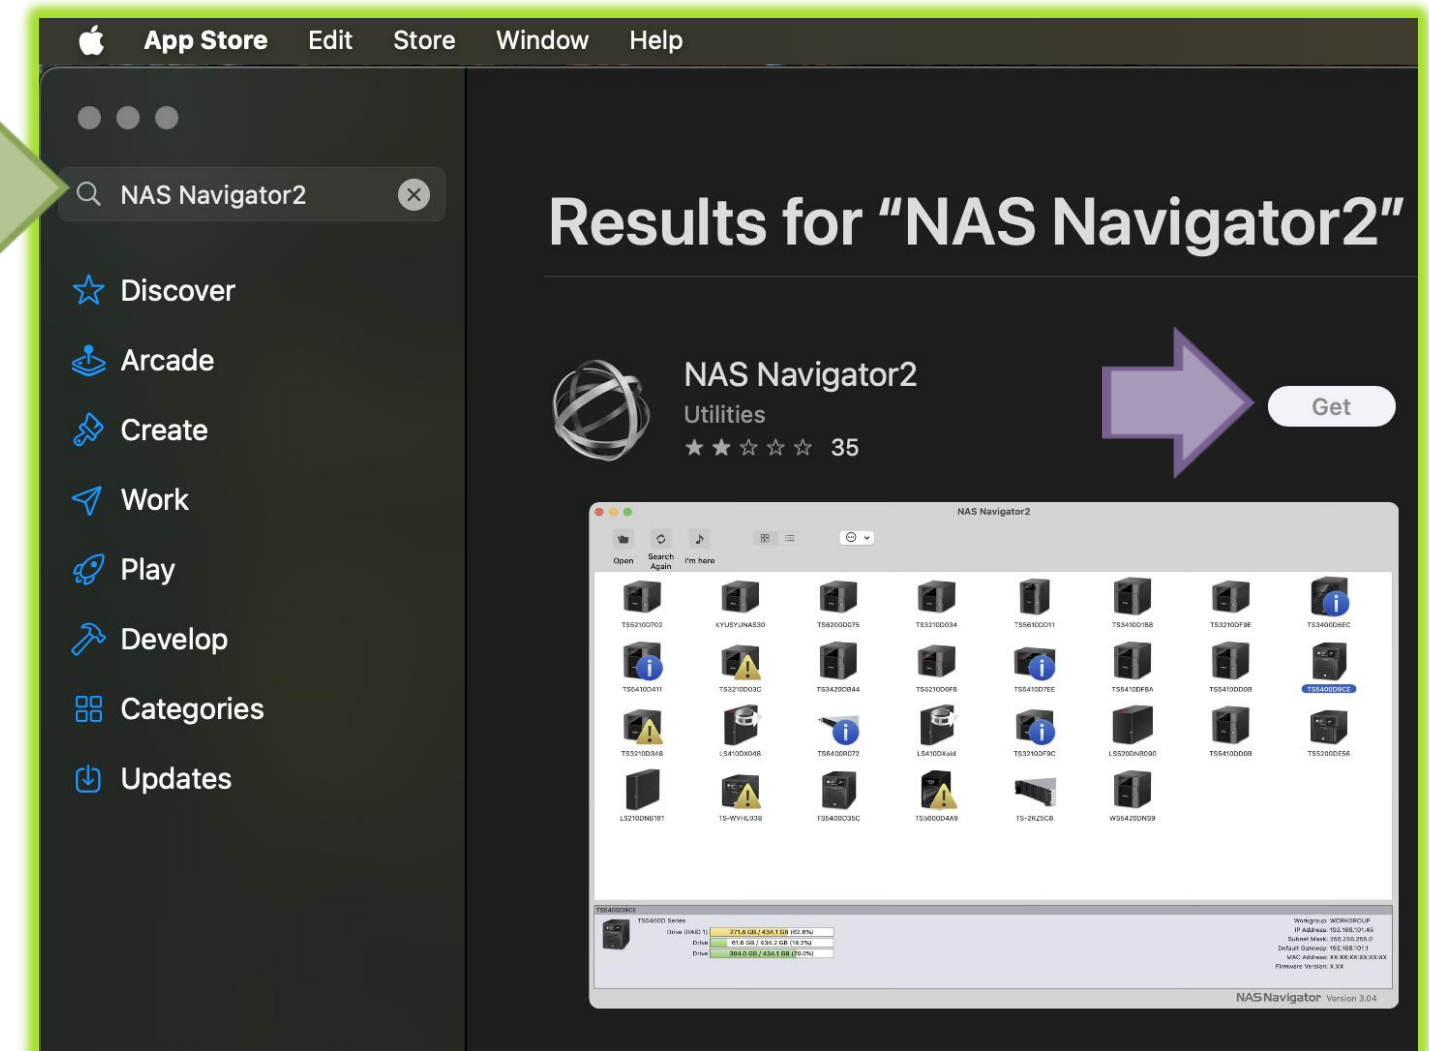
App Store Edit Store Window Help

NAS Navigator2

Discover

Arcade

Create

Work

Play

Develop

Categories

Updates

Results for "NAS Navigator2"

NAS Navigator2

Utilities

35

Get

NAS Navigator2

Open Search Again I'm here

TS5210D702 KYUSYUNAS30 TS6200D075 TS3210D034 TS5610DD11 TS3410D188 TS3210DF9E TS3400D6EC

TS5410D411 TS3210D03C TS3420D844 TS5210D0F8 TS5410D7EE TS5410DF8A TS5410DD08 TS5400D9CE

TS3210D348 LS410DX048 TS5400R072 LS410DXold TS3210DF9C LS5200N8090 TS5410DD08 TS5200DE56

LS210DN6181 TS-WVHL038 TS5400D35C TS6000D4A9 TS-2RZ5C8 WS5420DNS9

TS5400D9CE

TS5400D Series

Drive (RAID 1) 271.6 GB / 434.1 GB (62.8%)

Drive 61.6 GB / 434.2 GB (14.2%)

Drive 384.0 GB / 434.1 GB (78.0%)

Workgroup: WORKGROUP

IP Address: 192.168.101.45

Subnet Mask: 255.255.255.0

Default Gateway: 192.168.101.1

MAC Address: XX:XX:XX:XX:XX:XX

Firmware Version: X.XX

NAS Navigator Version 3.04